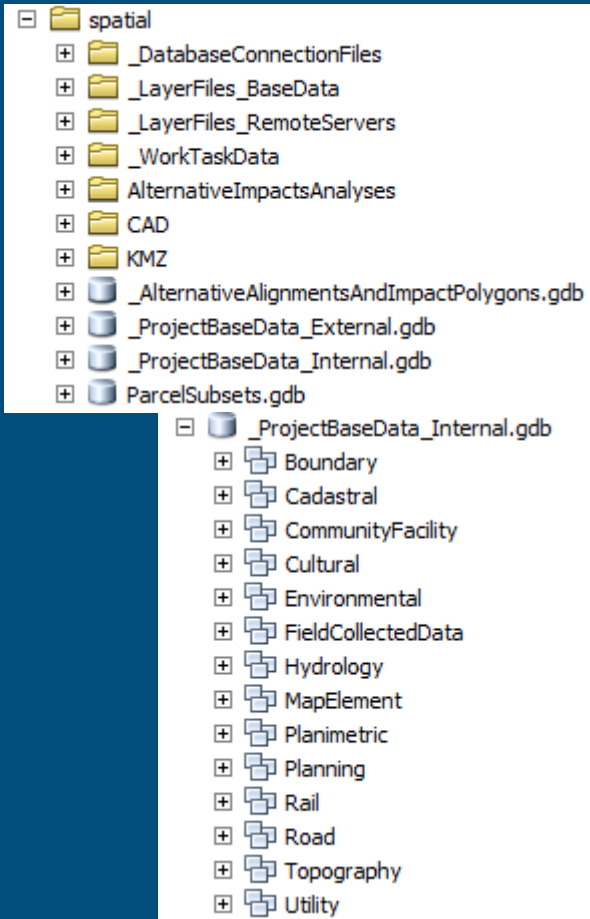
spatial
_DatabaseConnectionFiles
_LayerFiles_BaseData
_LayerFiles_RemoteServers
_WorkTaskData
AlternativeImpactsAnalyses
CAD
KMZ
_AlternativeAlignmentsAndImpactPolygons.gdb
_ProjectBaseData_External.gdb
_ProjectBaseData_Internal.gdb
ParcelSubsets.gdb

_ProjectBaseData_Internal.gdb
Boundary
Cadastral
CommunityFacility
Cultural
Environmental
FieldCollectedData
Hydrology
MapElement
Planimetric
Planning
Rail
Road
Topography
Utility